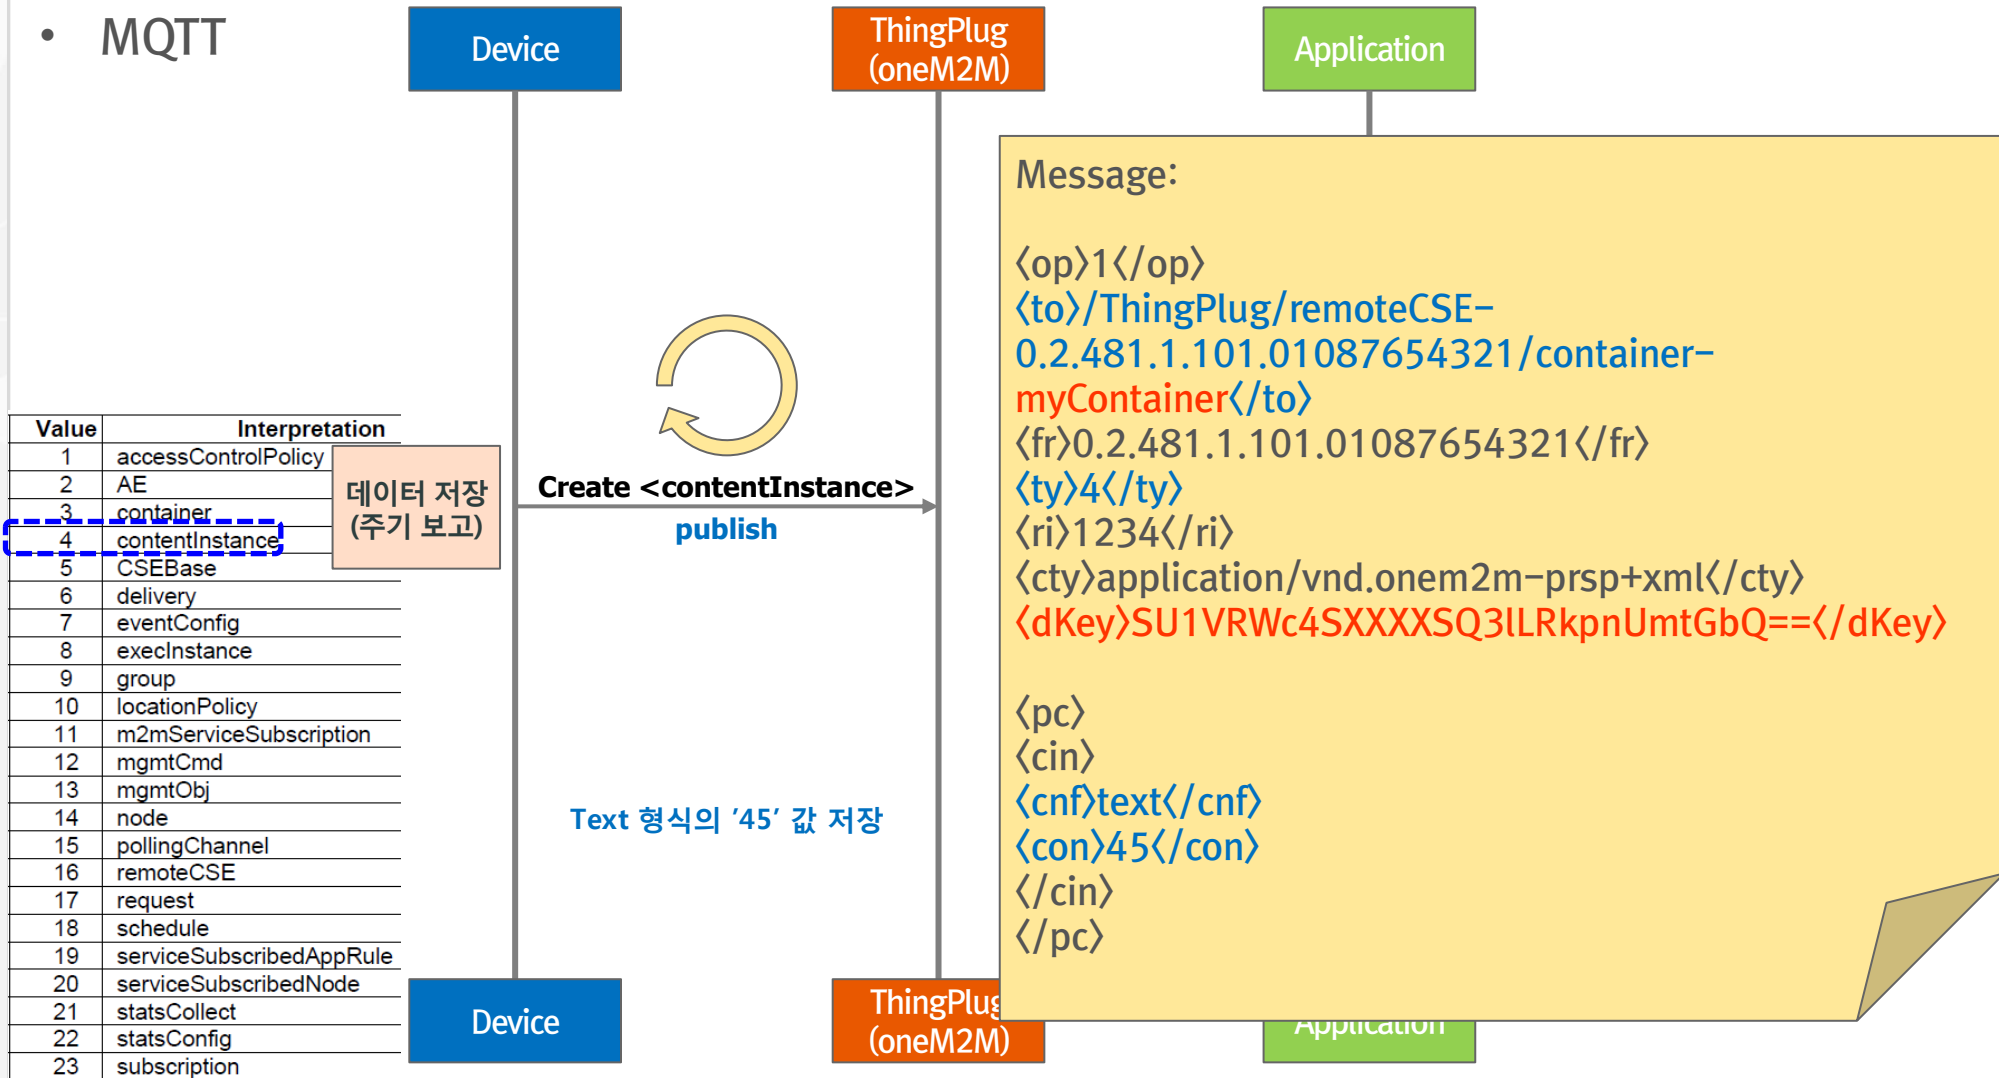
• MQTT

Device

ThingPlug (oneM2M)

Application

| Value | Interpretation |
|---|---|
| 1 | accessControlPolicy |
| 2 | AE |
| 3 | container |
| 4 | contentInstance |
| 5 | CSEBase |
| 6 | delivery |
| 7 | eventConfig |
| 8 | execInstance |
| 9 | group |
| 10 | locationPolicy |
| 11 | m2mServiceSubscription |
| 12 | mgmtCmd |
| 13 | mgmtObj |
| 14 | node |
| 15 | pollingChannel |
| 16 | remoteCSE |
| 17 | request |
| 18 | schedule |
| 19 | serviceSubscribedAppRule |
| 20 | serviceSubscribedNode |
| 21 | statsCollect |
| 22 | statsConfig |
| 23 | subscription |

데이터 저장 (주기 보고)

Create <contentInstance>

publish

Text 형식의 '45' 값 저장

Message:

〈op〉1〈/op〉
〈to〉/ThingPlug/remoteCSE-0.2.481.1.101.01087654321/container-myContainer〈/to〉
〈fr〉0.2.481.1.101.01087654321〈/fr〉
〈ty〉4〈/ty〉
〈ri〉1234〈/ri〉
〈cty〉application/vnd.onem2m-prsp+xml〈/cty〉
〈dKey〉SU1VRWc4SXXXXSQ3lLRkpnUmtGbQ==〈/dKey〉

〈pc〉
〈cin〉
〈cnf〉text〈/cnf〉
〈con〉45〈/con〉
〈/cin〉
〈/pc〉

Device

ThingPlug (oneM2M)

Application